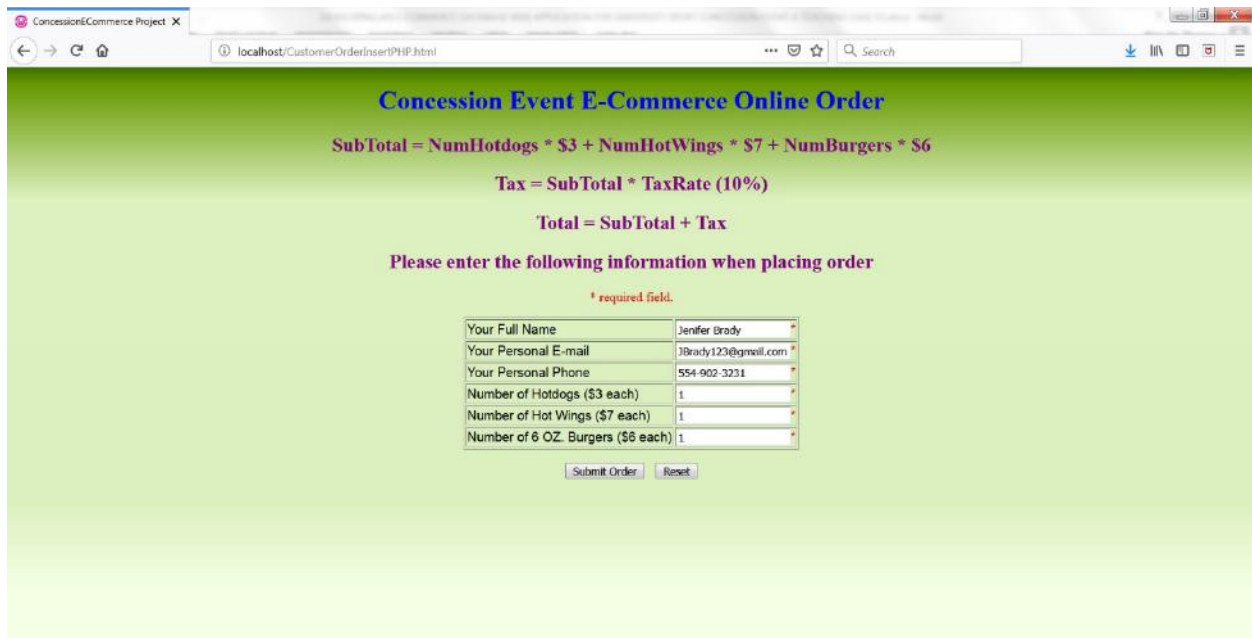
ConcessionECommerce Project ×

localhost/CustomerOrderInsertPHP.html

Search

Concession Event E-Commerce Online Order

SubTotal = NumHotdogs * \$3 + NumHotWings * \$7 + NumBurgers * \$6

Tax = SubTotal * TaxRate (10%)

Total = SubTotal + Tax

Please enter the following information when placing order

* required field.

| Your Full Name | Jenifer Brady * |
|---|---|
| Your Personal E-mail | JBrady123@gmail.com * |
| Your Personal Phone | 554-902-3231 * |
| Number of Hotdogs (\$3 each) | 1 * |
| Number of Hot Wings (\$7 each) | 1 * |
| Number of 6 OZ. Burgers (\$6 each) | 1 * |

Submit Order Reset